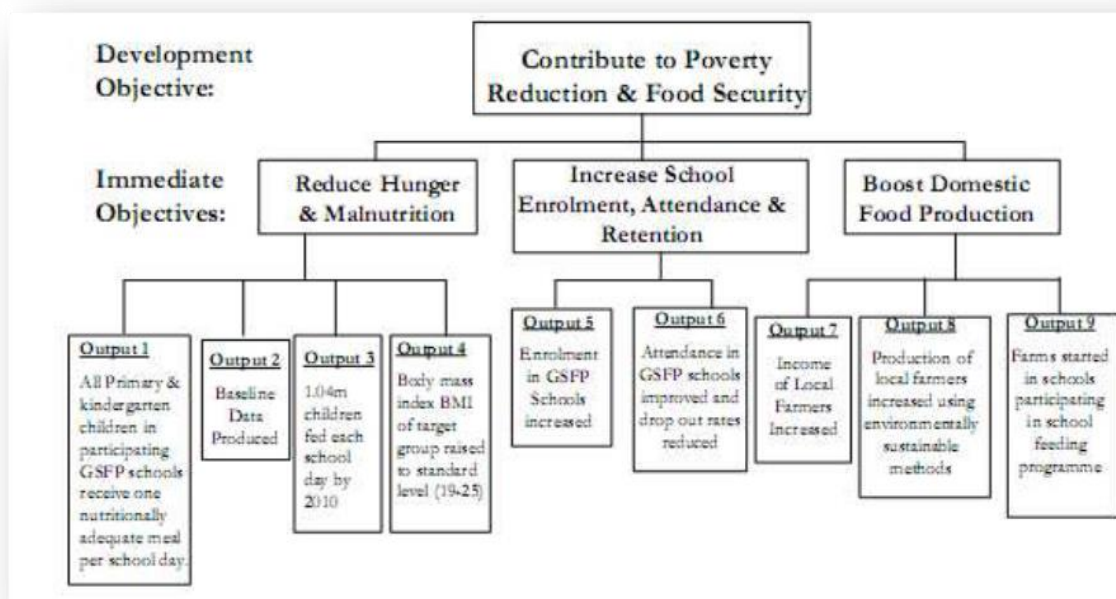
Development Objective:

Contribute to Poverty Reduction & Food Security

Immediate Objectives:

Reduce Hunger & Malnutrition

Increase School Enrolment, Attendance & Retention

Boost Domestic Food Production

Output 1
All Primary & kindergarten children in participating GSFP schools receive one nutritionally adequate meal per school day.

Output 2
Baseline Data Produced

Output 3
1.04m children fed each school day by 2010

Output 4
Body mass index BMI of target group raised to standard level (19-25)

Output 5
Enrolment in GSFP Schools increased

Output 6
Attendance in GSFP schools improved and drop out rates reduced

Output 7
Income of Local Farmers Increased

Output 8
Production of local farmers increased using environmentally sustainable methods

Output 9
Farms started in schools participating in school feeding programme